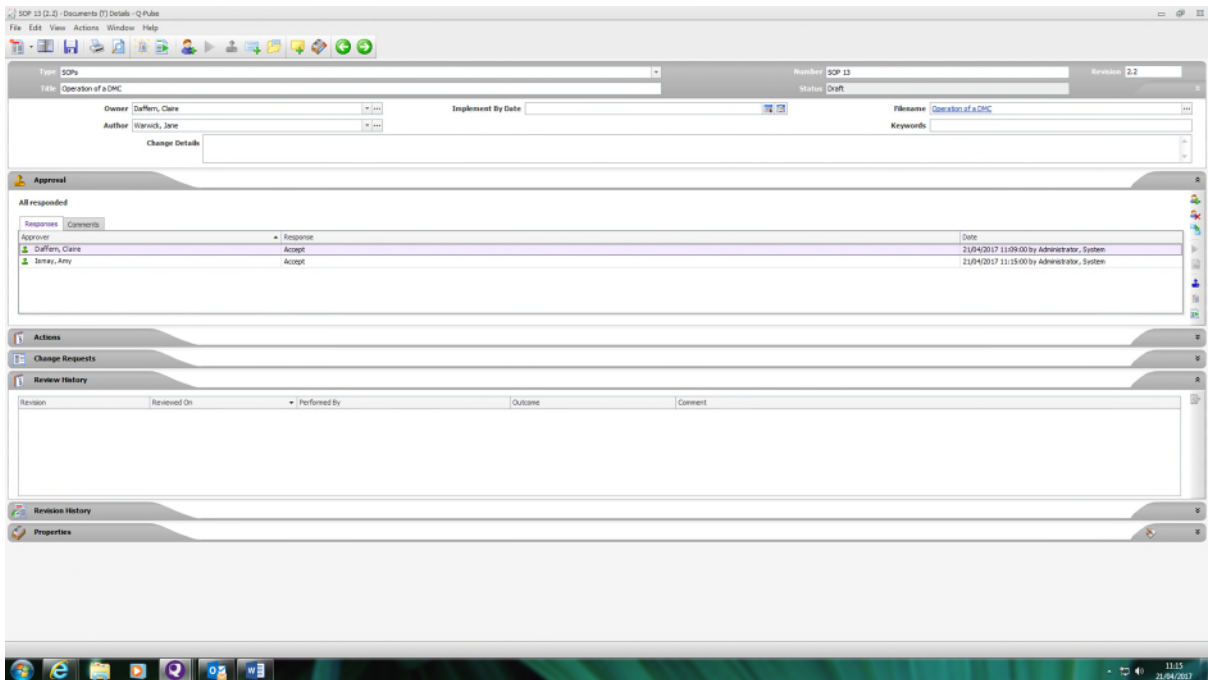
SOP 13 (2.2) - Documents (7) Details - Q-Pulse
File Edit View Actions Window Help

Type SOPs
Number SOP 13
Revision 2.2
Title Operation of a DMC
Status Draft

Owner Daffern, Claire
Implement By Date
Filename Operation of a DMC
Author Warwick, Jane
Keywords
Change Details

Approval
All responded
Responses Comments

| Approver | Response | Date |
|---|---|---|
| Daffern, Claire | Accept | 21/04/2017 11:09:00 by Administrator, System |
| Ismay, Amy | Accept | 21/04/2017 11:15:00 by Administrator, System |

Actions
Change Requests
Review History

| Revision | Reviewed On | Performed By | Outcome | Comment |
|---|---|---|---|---|

Revision History
Properties

11:15
21/04/2017